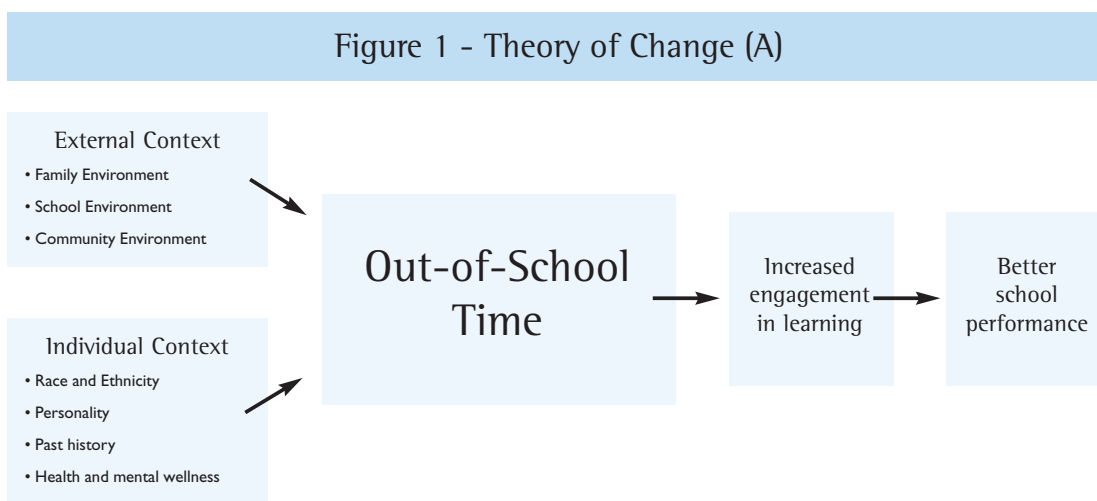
Figure 1 - Theory of Change (A)

External Context
• Family Environment
• School Environment
• Community Environment

Individual Context
• Race and Ethnicity
• Personality
• Past history
• Health and mental wellness

Out-of-School Time

Increased engagement in learning

Better school performance